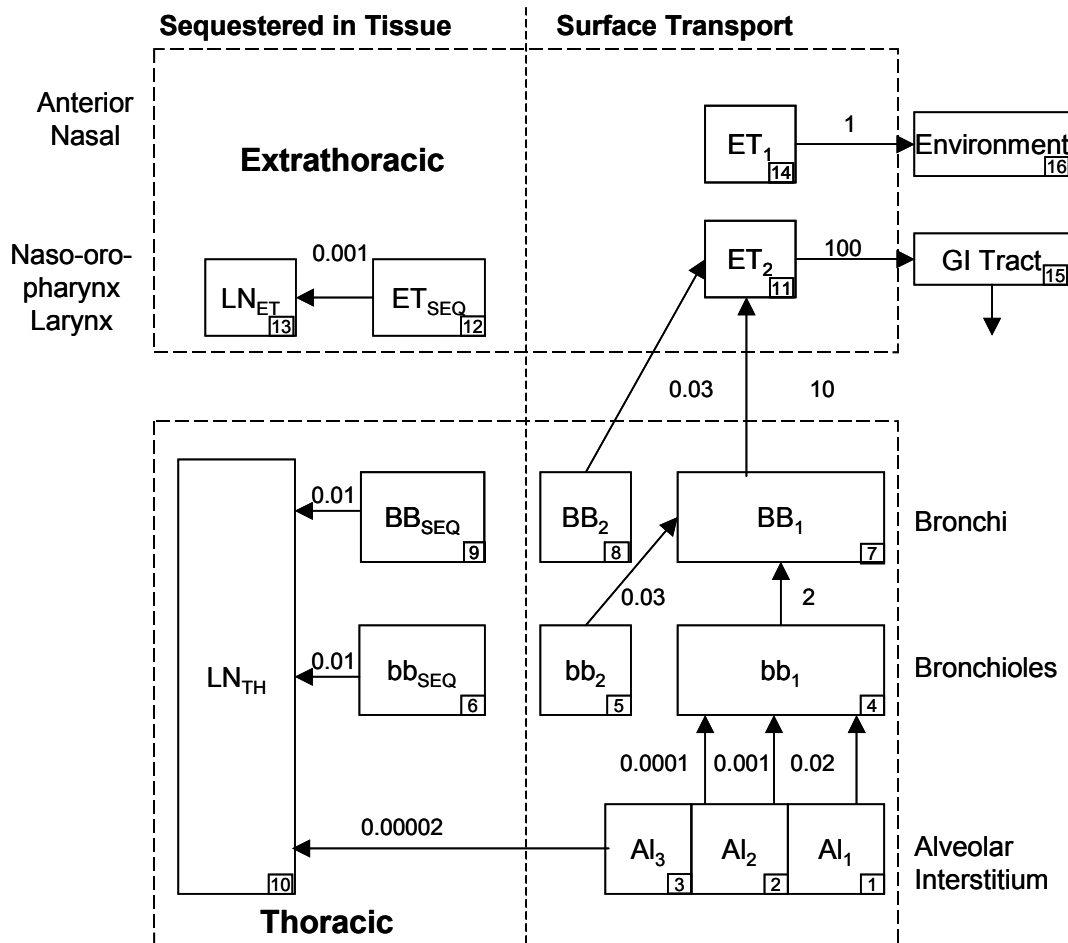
Sequestered in Tissue

Surface Transport

Anterior Nasal

Extrathoracic

$ET_1$ 14

1

Environment 16

Naso-oro-pharynx Larynx

0.001

$LN_{ET}$ 13

$ET_{SEQ}$ 12

$ET_2$ 11

100

GI Tract 15

0.03

10

0.01

$BB_{SEQ}$ 9

$BB_2$ 8

$BB_1$ 7

Bronchi

0.03

2

$LN_{TH}$ 10

0.01

$bb_{SEQ}$ 6

$bb_2$ 5

$bb_1$ 4

Bronchioles

0.0001

0.001

0.02

0.00002

$AI_3$ 3

$AI_2$ 2

$AI_1$ 1

Alveolar Interstitium

Thoracic